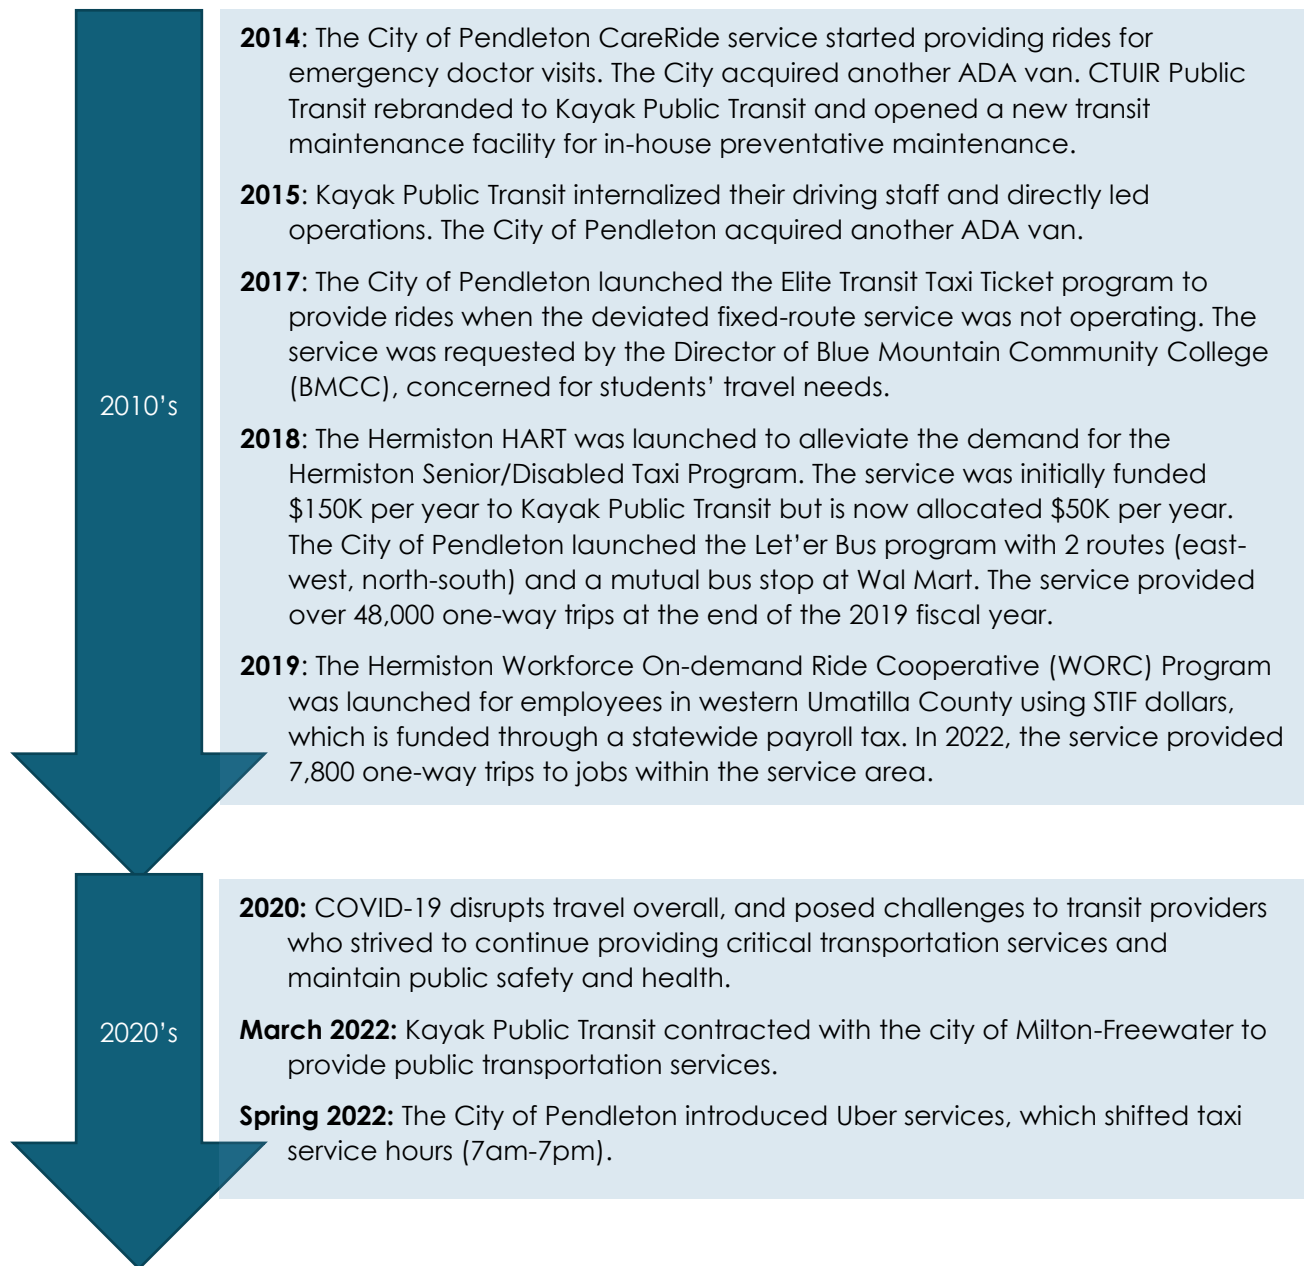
2010's

**2014**: The City of Pendleton CareRide service started providing rides for emergency doctor visits. The City acquired another ADA van. CTUIR Public Transit rebranded to Kayak Public Transit and opened a new transit maintenance facility for in-house preventative maintenance.

**2015**: Kayak Public Transit internalized their driving staff and directly led operations. The City of Pendleton acquired another ADA van.

**2017**: The City of Pendleton launched the Elite Transit Taxi Ticket program to provide rides when the deviated fixed-route service was not operating. The service was requested by the Director of Blue Mountain Community College (BMCC), concerned for students' travel needs.

**2018**: The Hermiston HART was launched to alleviate the demand for the Hermiston Senior/Disabled Taxi Program. The service was initially funded \$150K per year to Kayak Public Transit but is now allocated \$50K per year. The City of Pendleton launched the Let'er Bus program with 2 routes (east-west, north-south) and a mutual bus stop at Wal Mart. The service provided over 48,000 one-way trips at the end of the 2019 fiscal year.

**2019**: The Hermiston Workforce On-demand Ride Cooperative (WORC) Program was launched for employees in western Umatilla County using STIF dollars, which is funded through a statewide payroll tax. In 2022, the service provided 7,800 one-way trips to jobs within the service area.

2020's

**2020:** COVID-19 disrupts travel overall, and posed challenges to transit providers who strived to continue providing critical transportation services and maintain public safety and health.

**March 2022:** Kayak Public Transit contracted with the city of Milton-Freewater to provide public transportation services.

**Spring 2022:** The City of Pendleton introduced Uber services, which shifted taxi service hours (7am-7pm).